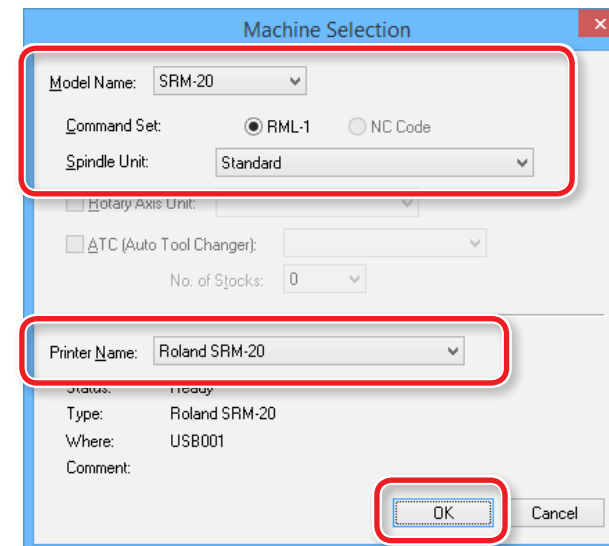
Machine Selection

Model Name: SRM-20

Command Set: RML-1 NC Code

Spindle Unit: Standard

Rotary Axis Unit:

ATC (Auto Tool Changer):

No. of Stocks: 0

Printer Name: Roland SRM-20

Status: Ready

Type: Roland SRM-20

Where: USB001

Comment:

OK Cancel